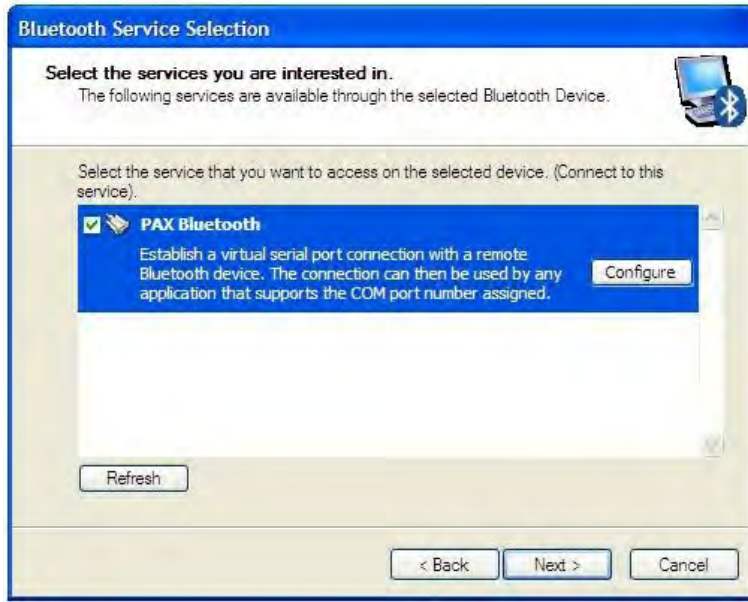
Bluetooth Service Selection

Select the services you are interested in.
The following services are available through the selected Bluetooth Device.

Select the service that you want to access on the selected device. (Connect to this service).

PAX Bluetooth

Establish a virtual serial port connection with a remote Bluetooth device. The connection can then be used by any application that supports the COM port number assigned.

Configure

Refresh

< Back

Next >

Cancel